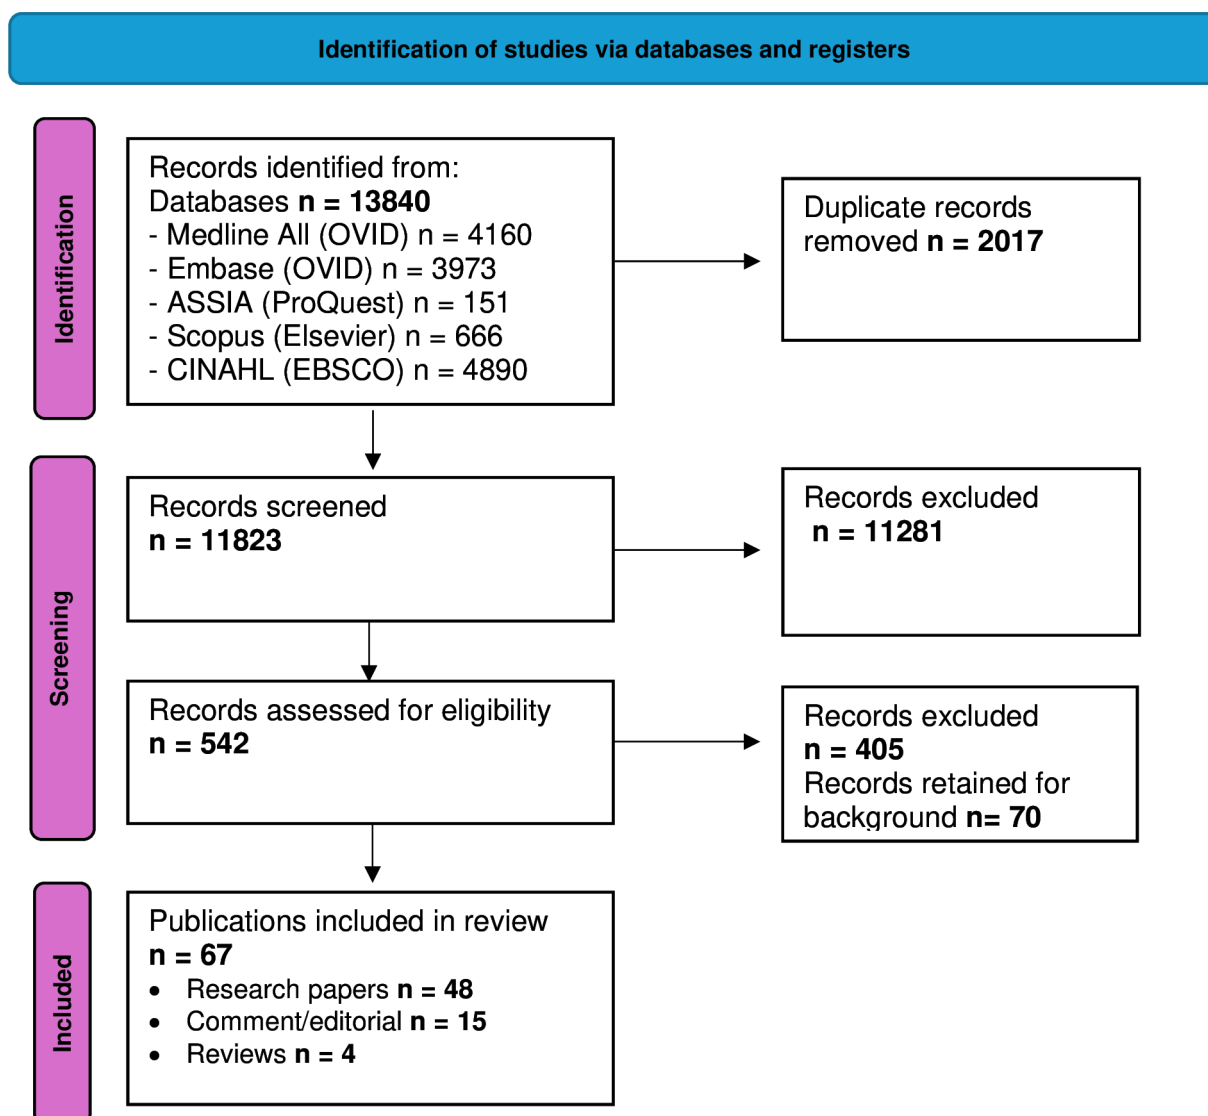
Identification of studies via databases and registers

Identification

Records identified from:
Databases n = 13840
- Medline All (OVID) n = 4160
- Embase (OVID) n = 3973
- ASSIA (ProQuest) n = 151
- Scopus (Elsevier) n = 666
- CINAHL (EBSCO) n = 4890

Duplicate records removed n = 2017

Screening

Records screened
n = 11823

Records excluded
n = 11281

Records assessed for eligibility
n = 542

Records excluded
n = 405
Records retained for background n= 70

Included

Publications included in review
n = 67
• Research papers n = 48
• Comment/editorial n = 15
• Reviews n = 4